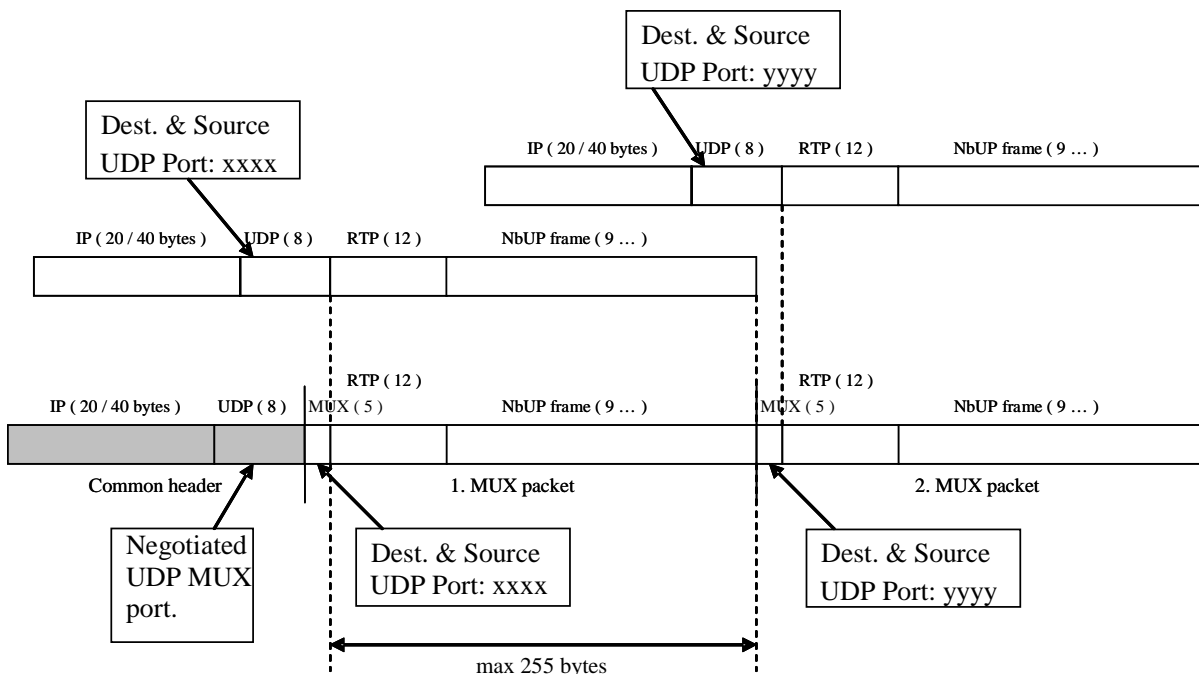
Dest. & Source UDP Port: yyyy

Dest. & Source UDP Port: xxxx

IP ( 20 / 40 bytes ) UDP ( 8 ) RTP ( 12 ) NbUP frame ( 9 … )

IP ( 20 / 40 bytes ) UDP ( 8 ) RTP ( 12 ) NbUP frame ( 9 … )

RTP ( 12 )
IP ( 20 / 40 bytes ) UDP ( 8 ) MUX ( 5 ) NbUP frame ( 9 … )

RTP ( 12 )
MUX ( 5 ) NbUP frame ( 9 … )

Common header

1. MUX packet

2. MUX packet

Negotiated UDP MUX port.

Dest. & Source UDP Port: xxxx

Dest. & Source UDP Port: yyyy

max 255 bytes